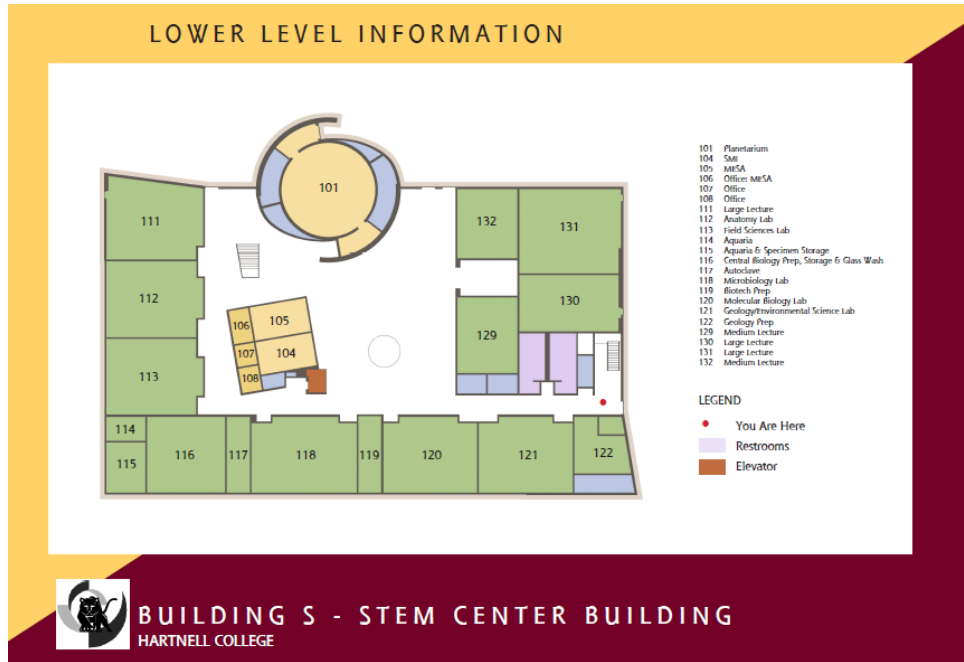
LOWER LEVEL INFORMATION

101
111
112
113
106
105
107
104
108
132
131
130
129
114
115
116
117
118
119
120
121
122

101 Planetarium
104 SMI
105 MESA
106 Office: MESA
107 Office
108 Office
111 Large Lecture
112 Anatomy Lab
113 Field Sciences Lab
114 Aquaria
115 Aquaria & Specimen Storage
116 Central Biology Prep, Storage & Glass Wash
117 Autoclave
118 Microbiology Lab
119 Biotech Prep
120 Molecular Biology Lab
121 Geology/Environmental Science Lab
122 Geology Prep
129 Medium Lecture
130 Large Lecture
131 Large Lecture
132 Medium Lecture

LEGEND
You Are Here
Restrooms
Elevator

BUILDING S - STEM CENTER BUILDING
HARTNELL COLLEGE